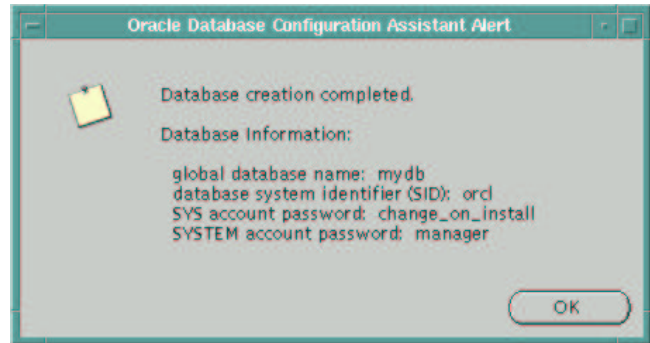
Oracle Database Configuration Assistant Alert

Database creation completed.

Database Information:

global database name: mydb
database system identifier (SID): orcl
SYS account password: change_on_install
SYSTEM account password: manager

OK